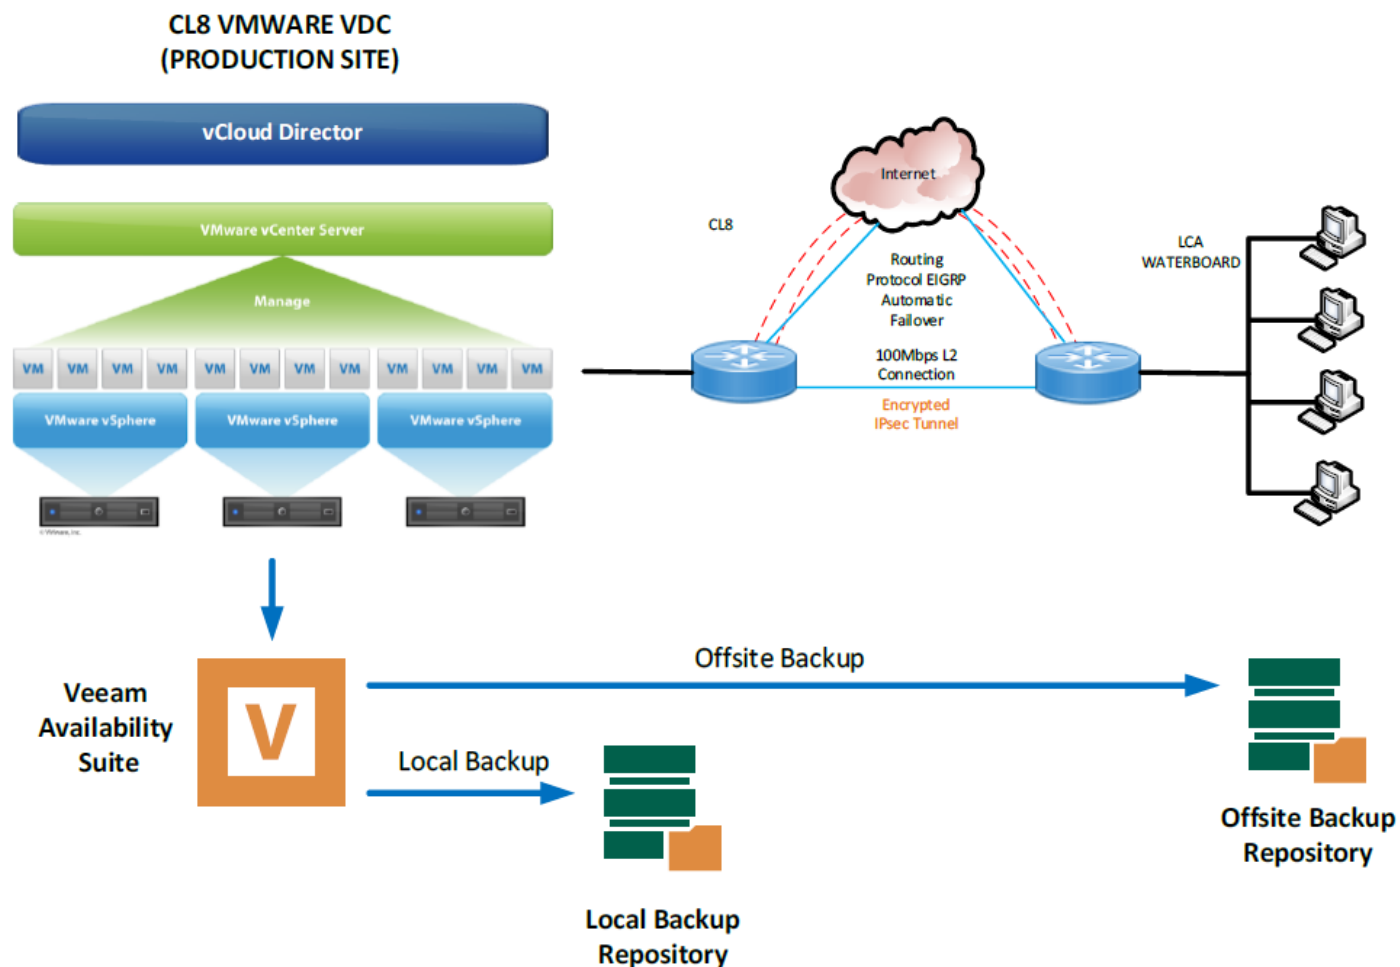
CL8 VMWARE VDC
(PRODUCTION SITE)

vCloud Director

VMware vCenter Server

Manage

VM VM VM VM VM VM VM VM VM VM VM VM

VMware vSphere VMware vSphere VMware vSphere

© VMware, Inc.

Internet

CL8

Routing Protocol EIGRP Automatic Failover

LCA WATERBOARD

100Mbps L2 Connection

Encrypted IPsec Tunnel

Veeam Availability Suite

V

Offsite Backup

Local Backup

Local Backup Repository

Offsite Backup Repository